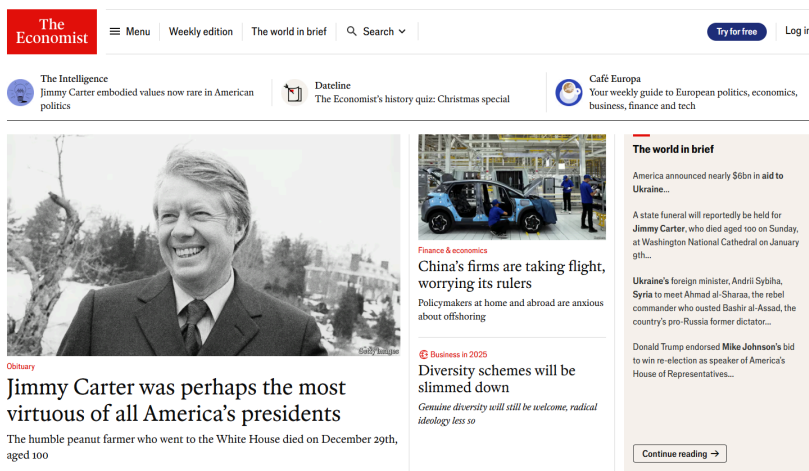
The Economist

Menu | Weekly edition | The world in brief | Search

Try for free | Log in

The Intelligence
Jimmy Carter embodied values now rare in American politics

Dateline
The Economist's history quiz: Christmas special

Café Europa
Your weekly guide to European politics, economics, business, finance and tech

©Getty Images

Obituary

Jimmy Carter was perhaps the most virtuous of all America's presidents

The humble peanut farmer who went to the White House died on December 29th, aged 100

Finance & economics

China's firms are taking flight, worrying its rulers

Policymakers at home and abroad are anxious about offshoring

Business in 2025

Diversity schemes will be slimmed down

Genuine diversity will still be welcome, radical ideology less so

The world in brief

America announced nearly $6bn in aid to Ukraine…

A state funeral will reportedly be held for Jimmy Carter, who died aged 100 on Sunday, at Washington National Cathedral on January 9th…

Ukraine's foreign minister, Andrii Sybiha, Syria to meet Ahmad al-Sharaa, the rebel commander who ousted Bashir al-Assad, the country's pro-Russia former dictator…

Donald Trump endorsed Mike Johnson's bid to win re-election as speaker of America's House of Representatives…

Continue reading